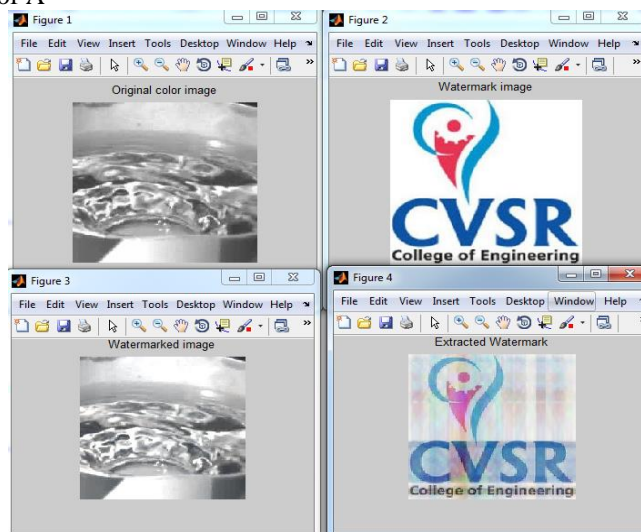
Figure 1

File Edit View Insert Tools Desktop Window Help

Original color image

Figure 2

File Edit View Insert Tools Desktop Window Help

Watermark image

CVSR
College of Engineering

Figure 3

File Edit View Insert Tools Desktop Window Help

Watermarked image

Figure 4

File Edit View Insert Tools Desktop Window Help

Extracted Watermark

CVSR
College of Engineering